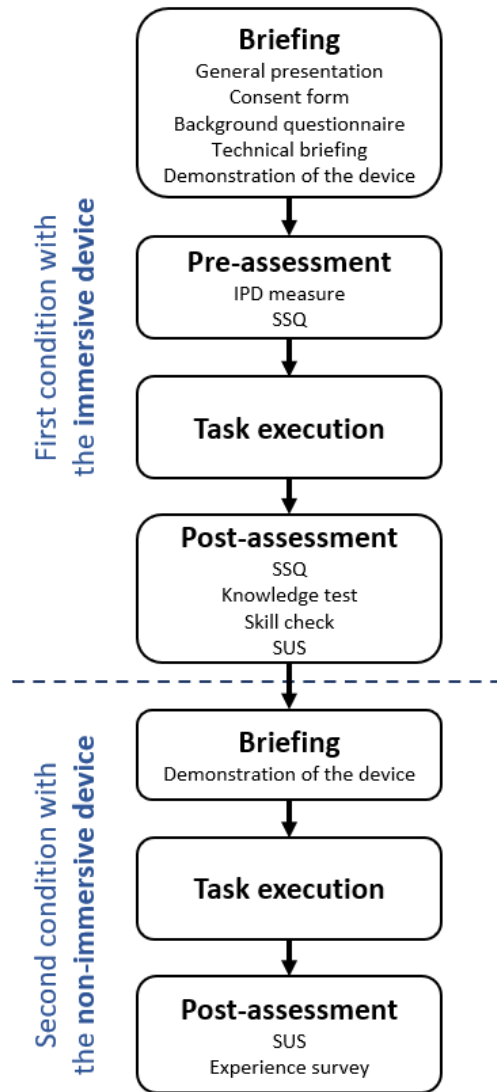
First condition with the immersive device

Briefing
General presentation
Consent form
Background questionnaire
Technical briefing
Demonstration of the device

Pre-assessment
IPD measure
SSQ

Task execution

Post-assessment
SSQ
Knowledge test
Skill check
SUS

Second condition with the non-immersive device

Briefing
Demonstration of the device

Task execution

Post-assessment
SUS
Experience survey